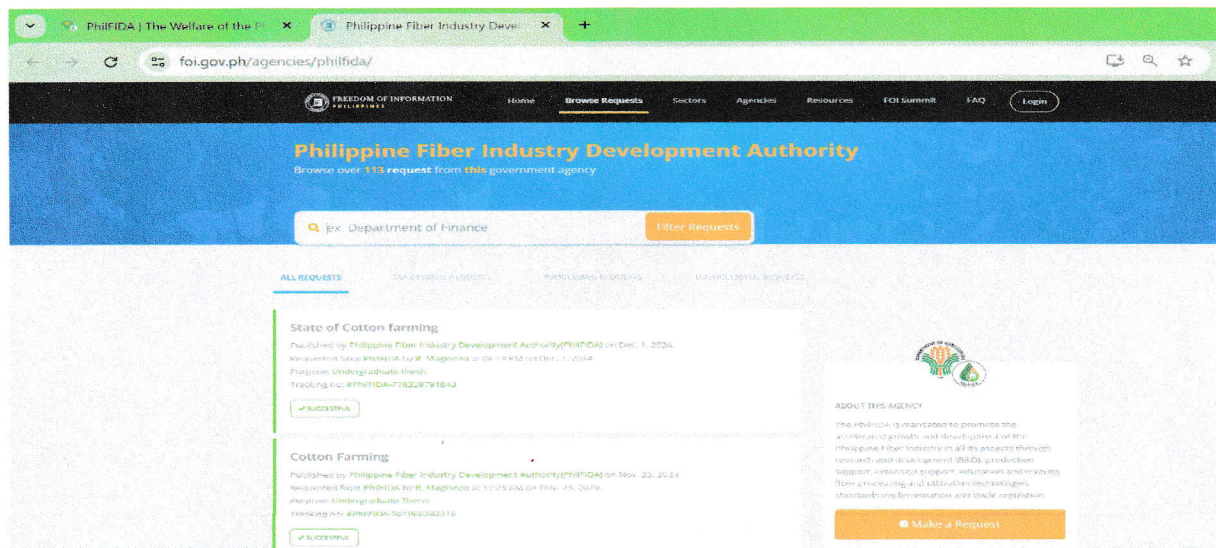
PhilFIDA | The Welfare of the F ×
Philippine Fiber Industry Devel ×
+

foi.gov.ph/agencies/philfida/

FREEDOM OF INFORMATION PHILIPPINES
Home
Browse Requests
Sectors
Agencies
Resources
FOI Summit
FAQ
Login

Philippine Fiber Industry Development Authority
Browse over 113 request from this government agency

ex. Department of Finance
Filter Requests

ALL REQUESTS
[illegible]
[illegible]
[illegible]

State of Cotton farming
Published by Philippine Fiber Industry Development Authority(PhilFIDA) on Dec. 1, 2024
Requested from PhilFIDA by R. Magnoro at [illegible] on Dec. 1, 2024.
Purpose: Undergraduate thesis
Tracking no: #PhilFIDA-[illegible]
✔ SUCCESSFUL

Cotton Farming
Published by Philippine Fiber Industry Development Authority(PhilFIDA) on Nov. 25, 2024
Requested from PhilFIDA by R. Magnoro at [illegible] on Nov. 25, 2024.
Purpose: Undergraduate Thesis
Tracking no: #PhilFIDA-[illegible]
✔ SUCCESSFUL

ABOUT THIS AGENCY
The PhilFIDA is mandated to promote the accelerated growth and development of the Philippine fiber industry in all its aspects through research and development (R&D), production support, extension support, education and training, fiber processing and utilization technologies, standards implementation and trade regulation.

Make a Request